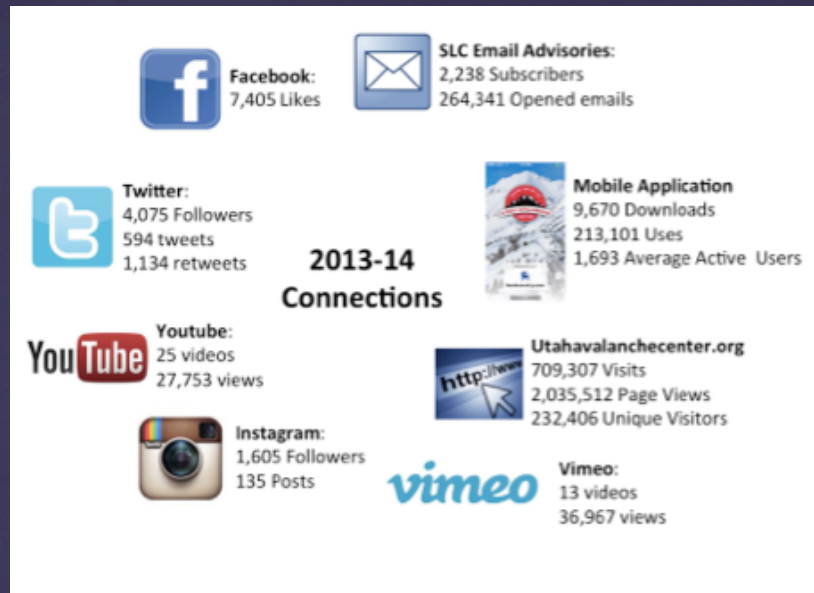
Facebook:
7,405 Likes

SLC Email Advisories:
2,238 Subscribers
264,341 Opened emails

Twitter:
4,075 Followers
594 tweets
1,134 retweets

Mobile Application
9,670 Downloads
213,101 Uses
1,693 Average Active Users

2013-14
Connections

You Tube

Youtube:
25 videos
27,753 views

http://www

Utahavalanchecenter.org
709,307 Visits
2,035,512 Page Views
232,406 Unique Visitors

Instagram:
1,605 Followers
135 Posts

vimeo

Vimeo:
13 videos
36,967 views